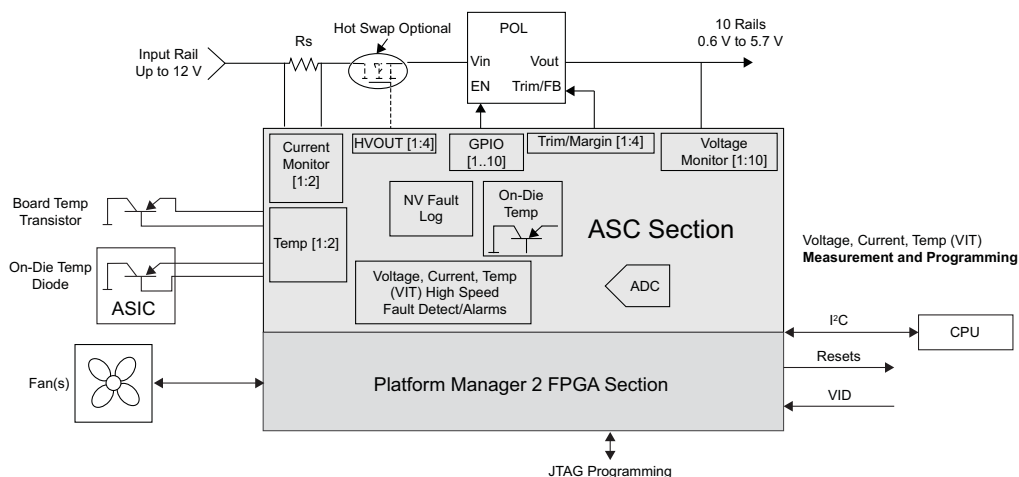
Hot Swap Optional

POL

Input Rail
Up to 12 V

Rs

Vin

Vout

EN

Trim/FB

10 Rails
0.6 V to 5.7 V

Current Monitor [1:2]

HVOUT [1:4]

GPIO [1..10]

Trim/Margin [1:4]

Voltage Monitor [1:10]

Board Temp Transistor

NV Fault Log

On-Die Temp

ASC Section

Temp [1:2]

On-Die Temp Diode

ASIC

Voltage, Current, Temp (VIT) High Speed Fault Detect/Alarms

ADC

Voltage, Current, Temp (VIT)
**Measurement and Programming**

I²C

CPU

Resets

Fan(s)

Platform Manager 2 FPGA Section

VID

JTAG Programming